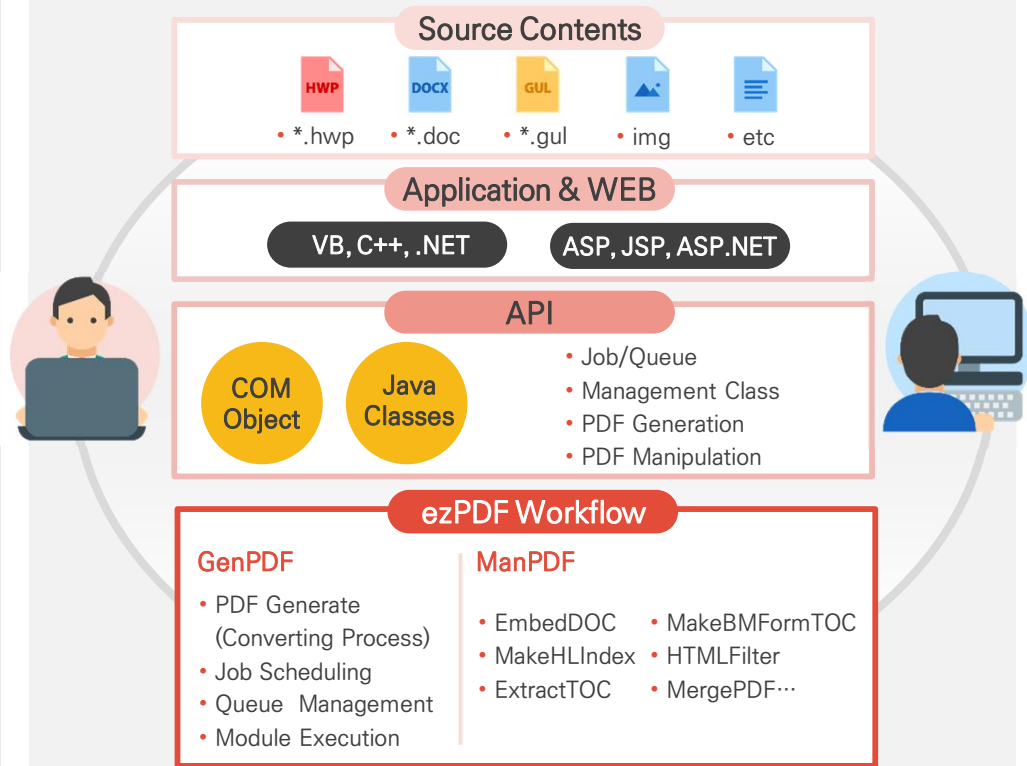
Source Contents

HWP DOCX GUL

• *.hwp • *.doc • *.gul • img • etc

Application & WEB

VB, C++, .NET ASP, JSP, ASP.NET

API

COM Object

Java Classes

• Job/Queue
• Management Class
• PDF Generation
• PDF Manipulation

ezPDF Workflow

GenPDF

• PDF Generate (Converting Process)
• Job Scheduling
• Queue Management
• Module Execution

ManPDF

• EmbedDOC
• MakeHLIndex
• ExtractTOC
• MakeBMFormTOC
• HTMLFilter
• MergePDF···